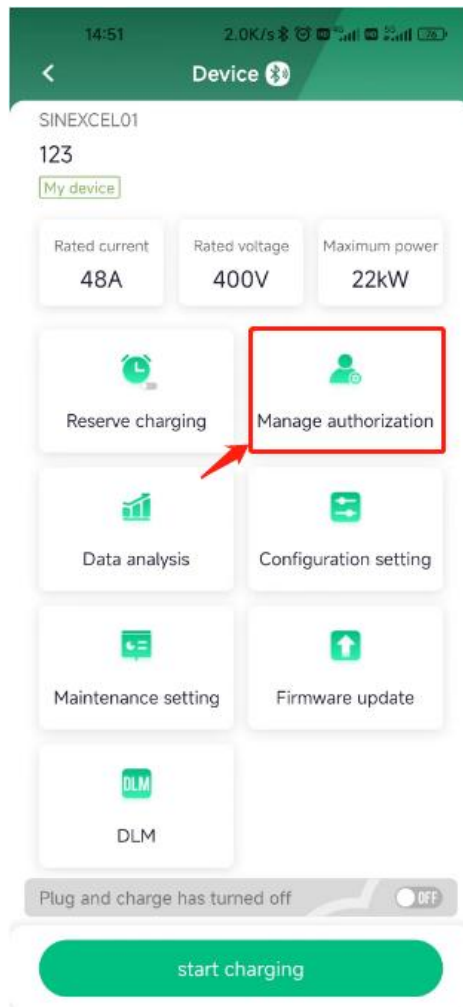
14:51 2.0K/s 26

<

Device

SINEXCEL01

123

My device

Rated current
48A

Rated voltage
400V

Maximum power
22kW

Reserve charging

Manage authorization

Data analysis

Configuration setting

Maintenance setting

Firmware update

DLM

DLM

Plug and charge has turned off

OFF

start charging